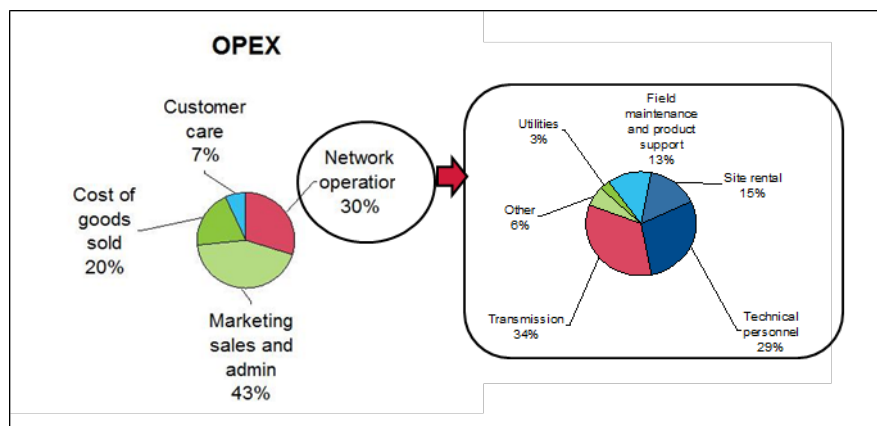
OPEX

Customer care 7%

Cost of goods sold 20%

Marketing sales and admin 43%

Network operatior 30%

Utilities 3%

Field maintenance and product support 13%

Site rental 15%

Other 6%

Transmission 34%

Technical personnel 29%